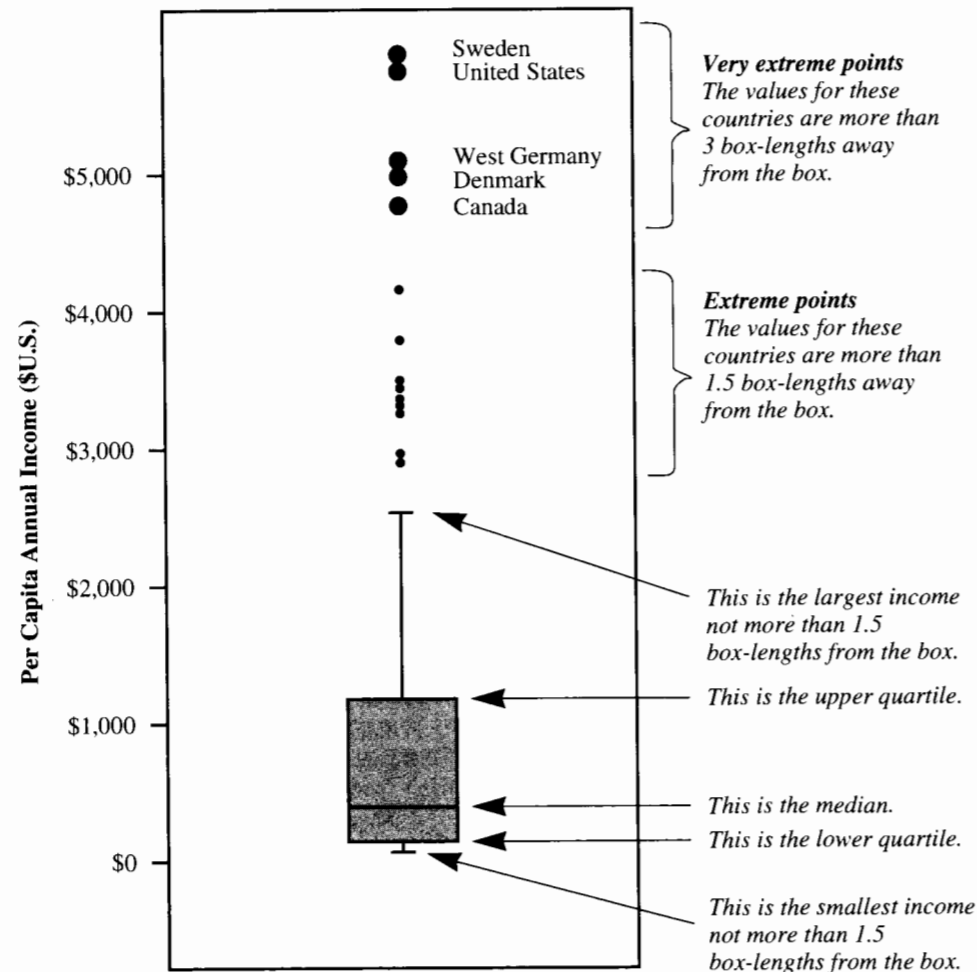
Per Capita Annual Income ($U.S.)

$5,000
$4,000
$3,000
$2,000
$1,000
$0

Sweden
United States

West Germany
Denmark
Canada

*Very extreme points*
The values for these countries are more than 3 box-lengths away from the box.

*Extreme points*
The values for these countries are more than 1.5 box-lengths away from the box.

This is the largest income not more than 1.5 box-lengths from the box.

This is the upper quartile.

This is the median.

This is the lower quartile.

This is the smallest income not more than 1.5 box-lengths from the box.